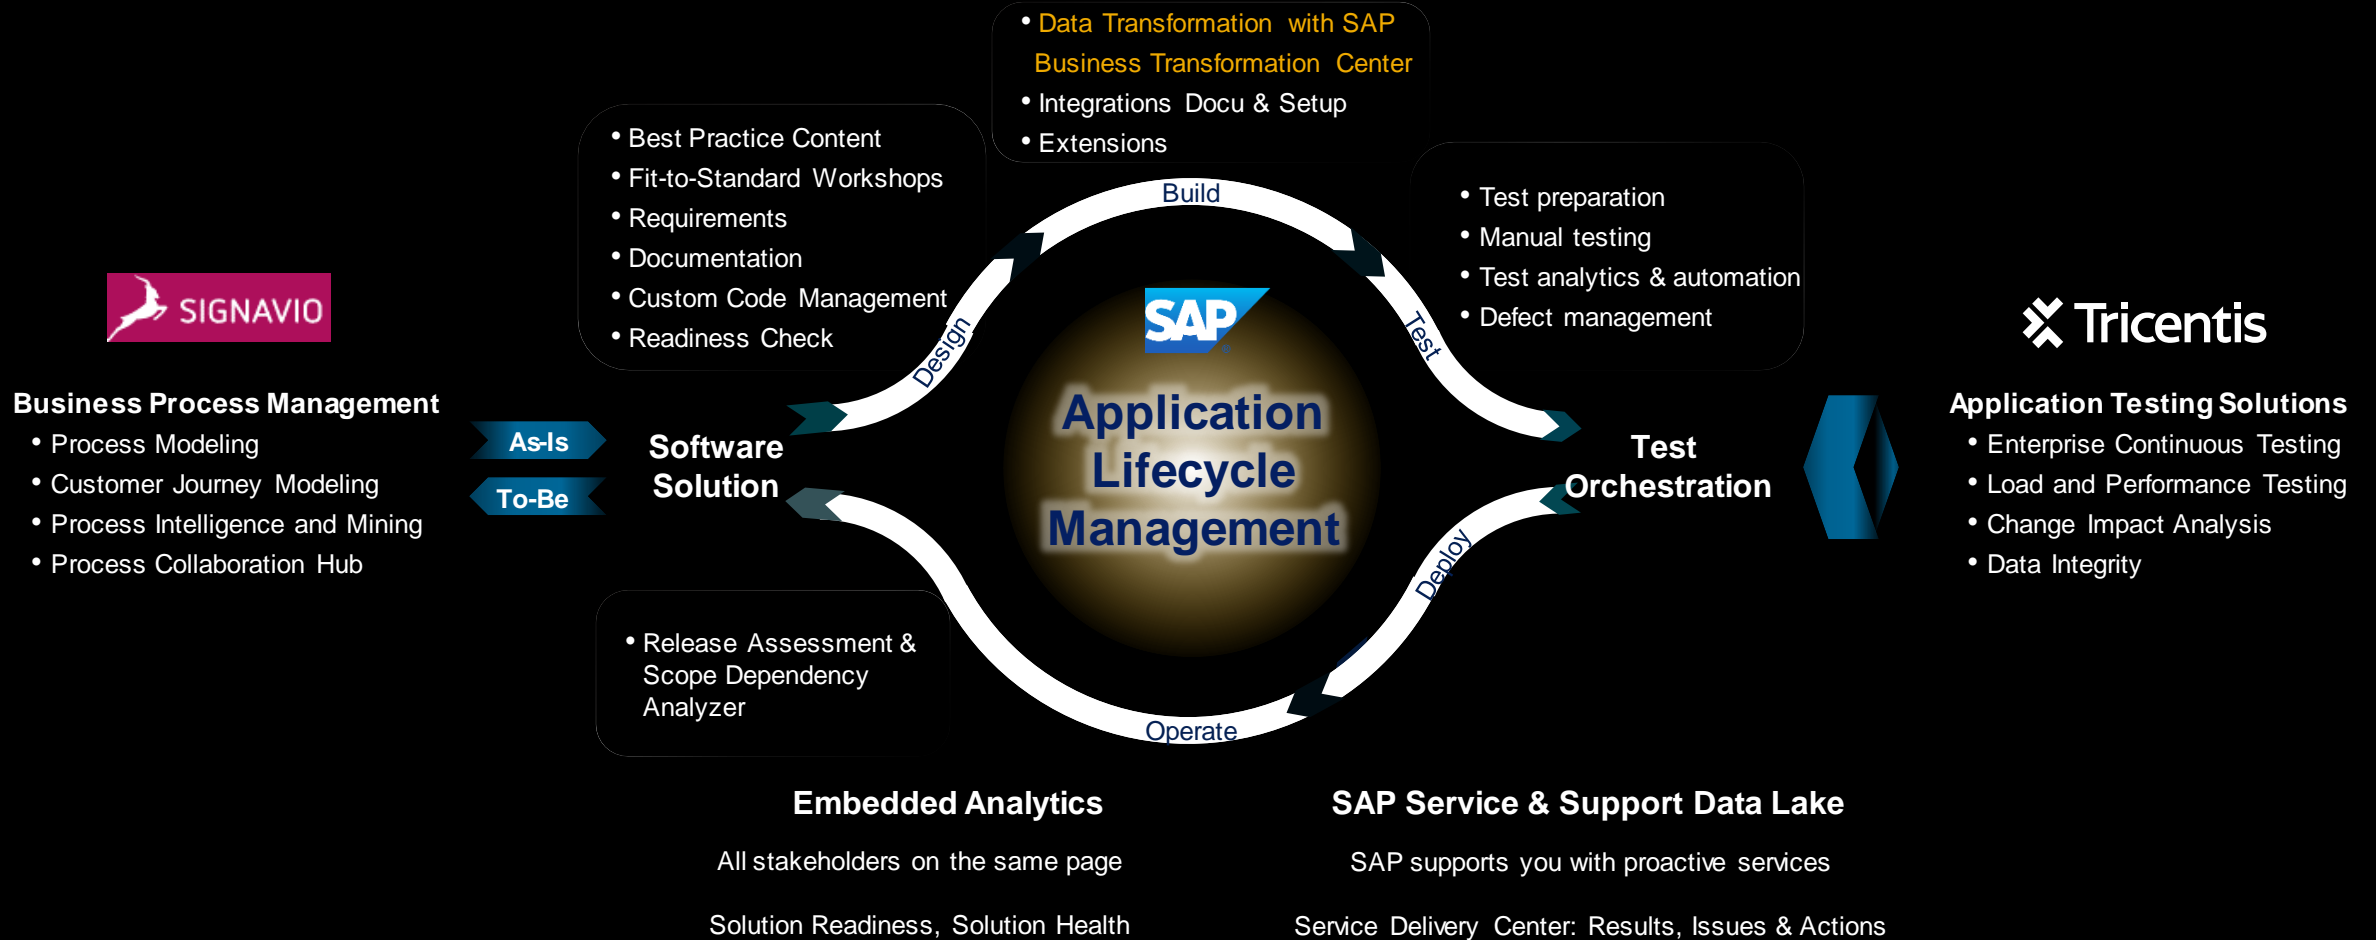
• Data Transformation with SAP Business Transformation Center
• Integrations Docu & Setup
• Extensions

• Best Practice Content
• Fit-to-Standard Workshops
• Requirements
• Documentation
• Custom Code Management
• Readiness Check

Build

• Test preparation
• Manual testing
• Test analytics & automation
• Defect management

SIGNAVIO

Business Process Management
• Process Modeling
• Customer Journey Modeling
• Process Intelligence and Mining
• Process Collaboration Hub

As-Is

To-Be

Software Solution

Design

SAP

Application Lifecycle Management

Test

Test Orchestration

Tricentis

Application Testing Solutions
• Enterprise Continuous Testing
• Load and Performance Testing
• Change Impact Analysis
• Data Integrity

Deploy

• Release Assessment & Scope Dependency Analyzer

Operate

Embedded Analytics

All stakeholders on the same page

Solution Readiness, Solution Health

SAP Service & Support Data Lake

SAP supports you with proactive services

Service Delivery Center: Results, Issues & Actions